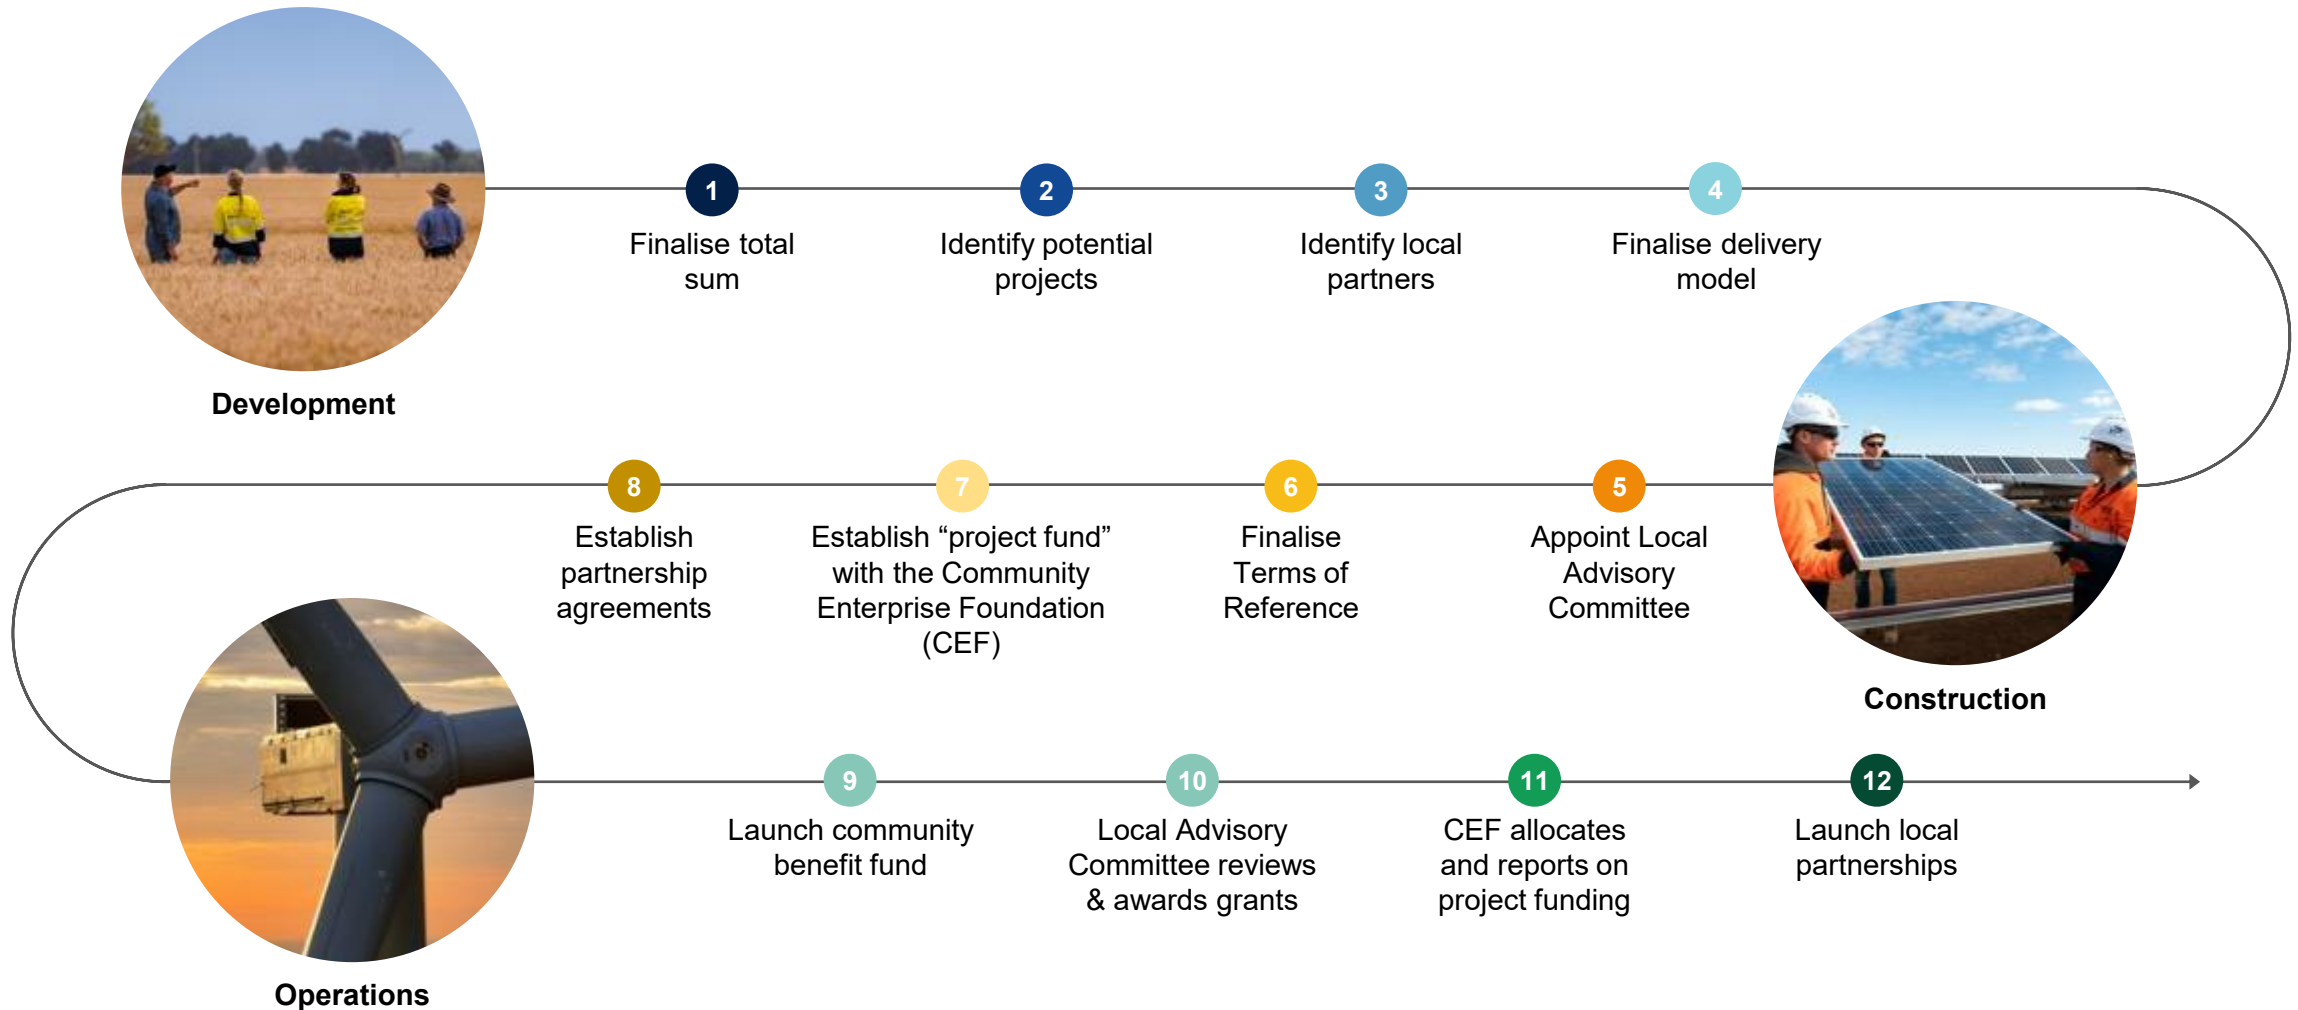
Development

1
Finalise total sum

2
Identify potential projects

3
Identify local partners

4
Finalise delivery model

Construction

5
Appoint Local Advisory Committee

6
Finalise Terms of Reference

7
Establish “project fund” with the Community Enterprise Foundation (CEF)

8
Establish partnership agreements

Operations

9
Launch community benefit fund

10
Local Advisory Committee reviews & awards grants

11
CEF allocates and reports on project funding

12
Launch local partnerships